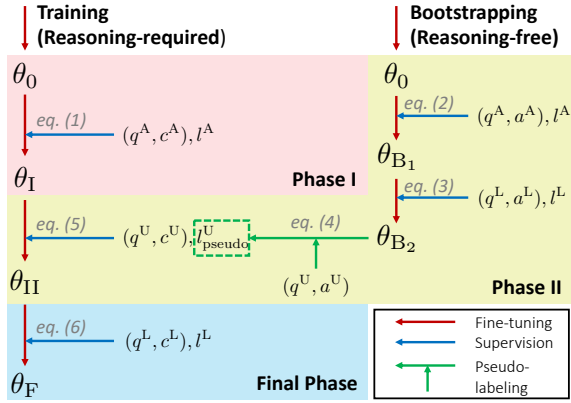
Training (Reasoning-required)

Bootstrapping (Reasoning-free)

$\theta_0$

$\theta_0$

eq. (1)

$(q^{\mathrm{A}}, c^{\mathrm{A}}), l^{\mathrm{A}}$

eq. (2)

$(q^{\mathrm{A}}, a^{\mathrm{A}}), l^{\mathrm{A}}$

$\theta_{\mathrm{B}_1}$

$\theta_{\mathrm{I}}$

Phase I

eq. (3)

$(q^{\mathrm{L}}, a^{\mathrm{L}}), l^{\mathrm{L}}$

eq. (5)

$(q^{\mathrm{U}}, c^{\mathrm{U}}), l^{\mathrm{U}}_{\mathrm{pseudo}}$

eq. (4)

$\theta_{\mathrm{B}_2}$

$\theta_{\mathrm{II}}$

$(q^{\mathrm{U}}, a^{\mathrm{U}})$

Phase II

eq. (6)

$(q^{\mathrm{L}}, c^{\mathrm{L}}), l^{\mathrm{L}}$

$\theta_{\mathrm{F}}$

Final Phase

Fine-tuning

Supervision

Pseudo-labeling